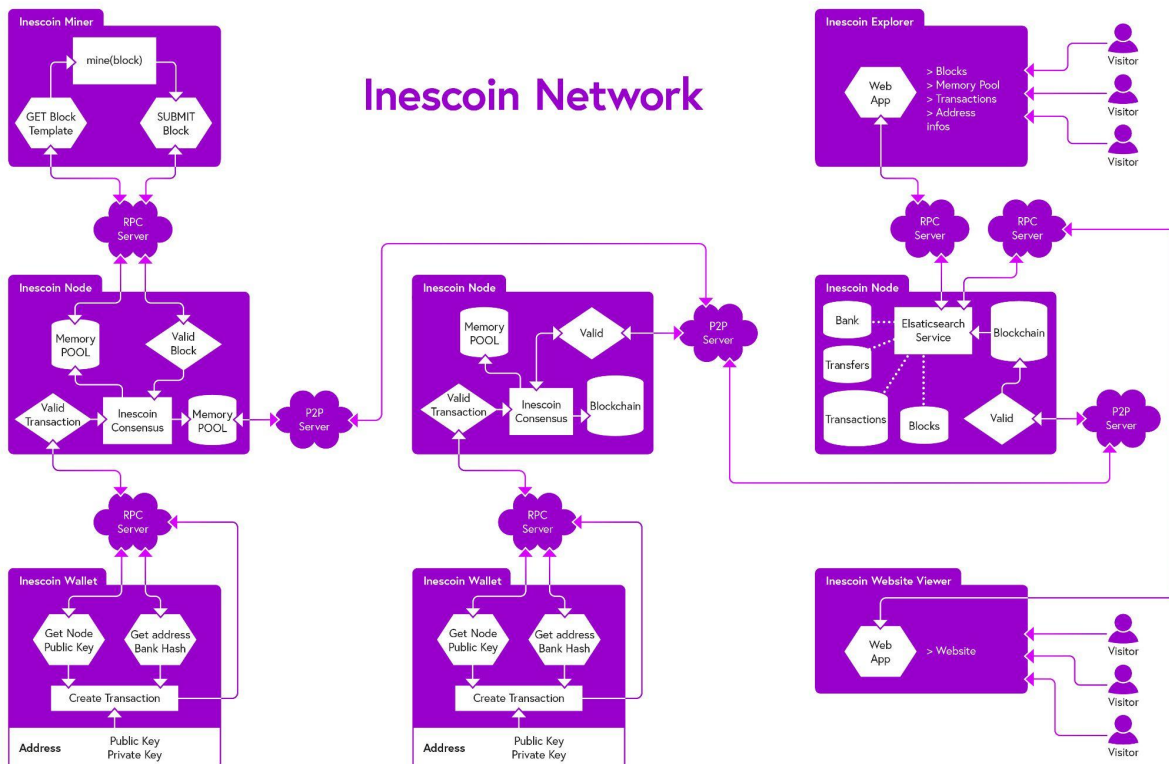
Inescoin Network

Inescoin Miner
mine(block)
GET Block Template
SUBMIT Block

RPC Server

Inescoin Node
Memory POOL
Valid Block
Valid Transaction
Inescoin Consensus
Memory POOL

P2P Server

RPC Server

Inescoin Wallet
Get Node Public Key
Get address Bank Hash
Create Transaction
Address
Public Key
Private Key

Inescoin Node
Memory POOL
Valid
Valid Transaction
Inescoin Consensus
Blockchain

P2P Server

RPC Server

Inescoin Wallet
Get Node Public Key
Get address Bank Hash
Create Transaction
Address
Public Key
Private Key

Inescoin Explorer
Web App
> Blocks
> Memory Pool
> Transactions
> Address infos

Visitor
Visitor
Visitor

RPC Server
RPC Server

Inescoin Node
Bank
Elsaticsearch Service
Blockchain
Transfers
Transactions
Blocks
Valid

P2P Server

Inescoin Website Viewer
Web App
> Website

Visitor
Visitor
Visitor